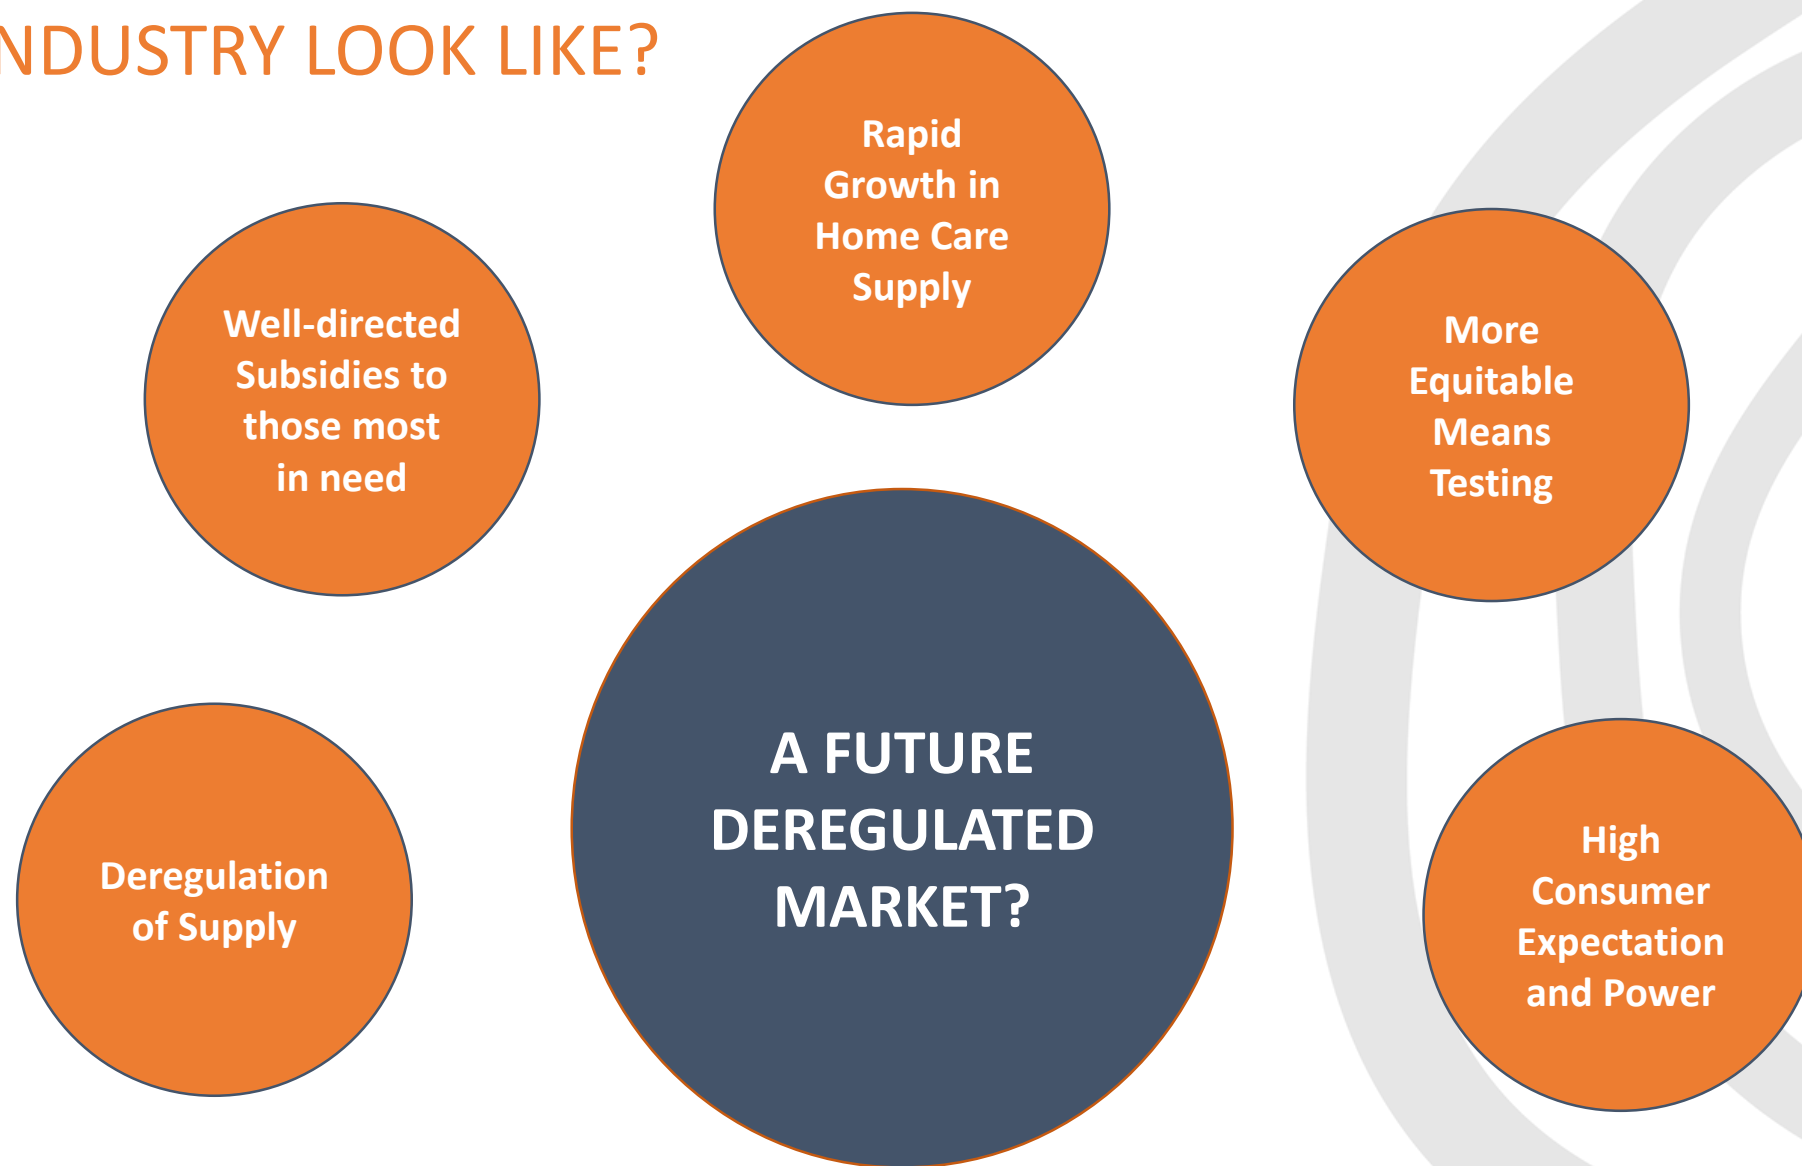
NDUSTRY LOOK LIKE?

Rapid Growth in Home Care Supply

Well-directed Subsidies to those most in need

More Equitable Means Testing

A FUTURE DEREGULATED MARKET?

Deregulation of Supply

High Consumer Expectation and Power